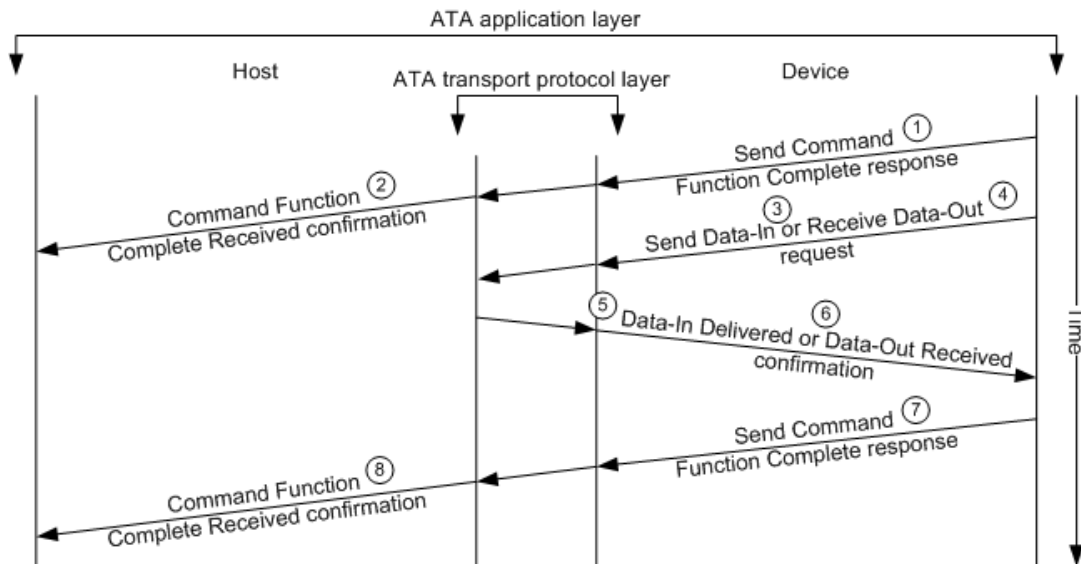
ATA application layer

Host

ATA transport protocol layer

Device

Send Command ①
Function Complete response

Command Function ②
Complete Received confirmation

③ Send Data-In or Receive Data-Out ④
request

⑤ ⑥ Data-In Delivered or Data-Out Received
confirmation

Send Command ⑦
Function Complete response

Command Function ⑧
Complete Received confirmation

Time